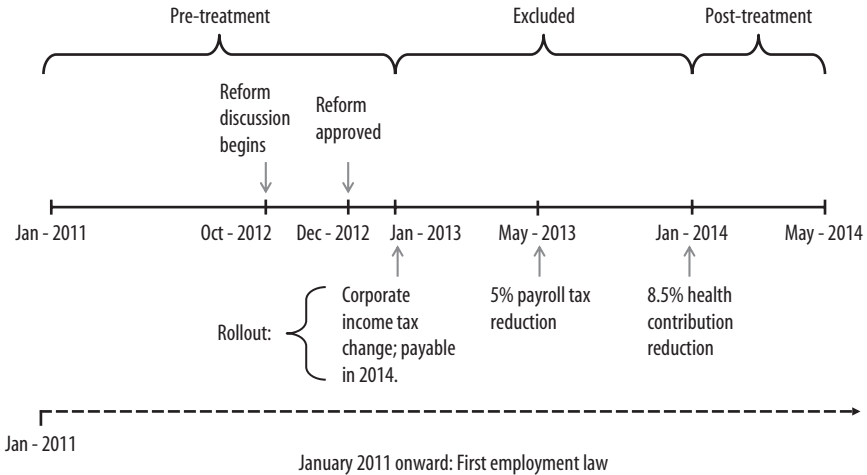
Pre-treatment

Excluded

Post-treatment

Reform discussion begins

Reform approved

Jan - 2011

Oct - 2012

Dec - 2012

Jan - 2013

May - 2013

Jan - 2014

May - 2014

Rollout:

Corporate income tax change; payable in 2014.

5% payroll tax reduction

8.5% health contribution reduction

Jan - 2011

January 2011 onward: First employment law